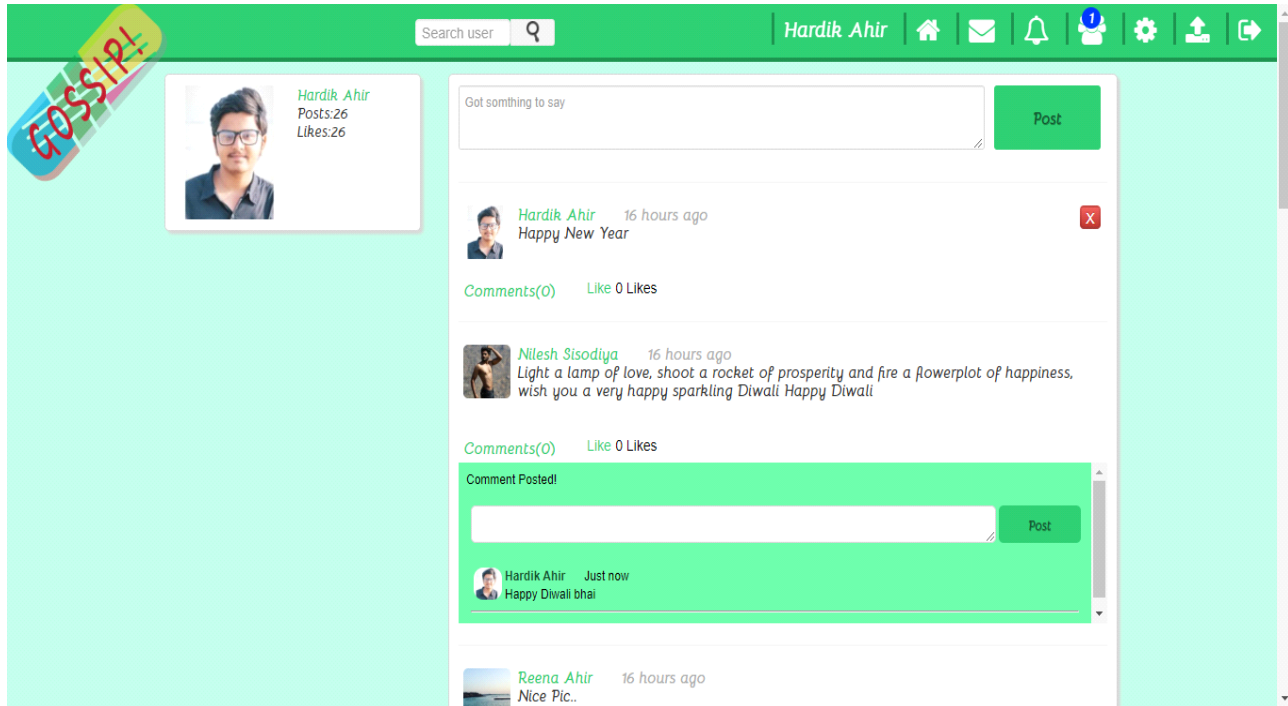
GOSSIP!

Search user

Hardik Ahir

1

Hardik Ahir
Posts:26
Likes:26

Got somthing to say

Post

Hardik Ahir 16 hours ago
Happy New Year

X

Comments(0) Like 0 Likes

Nilesh Sisodiya 16 hours ago
Light a lamp of love, shoot a rocket of prosperity and fire a flowerplot of happiness, wish you a very happy sparkling Diwali Happy Diwali

Comments(0) Like 0 Likes

Comment Posted!

Post

Hardik Ahir Just now
Happy Diwali bhai

Reena Ahir 16 hours ago
Nice Pic..